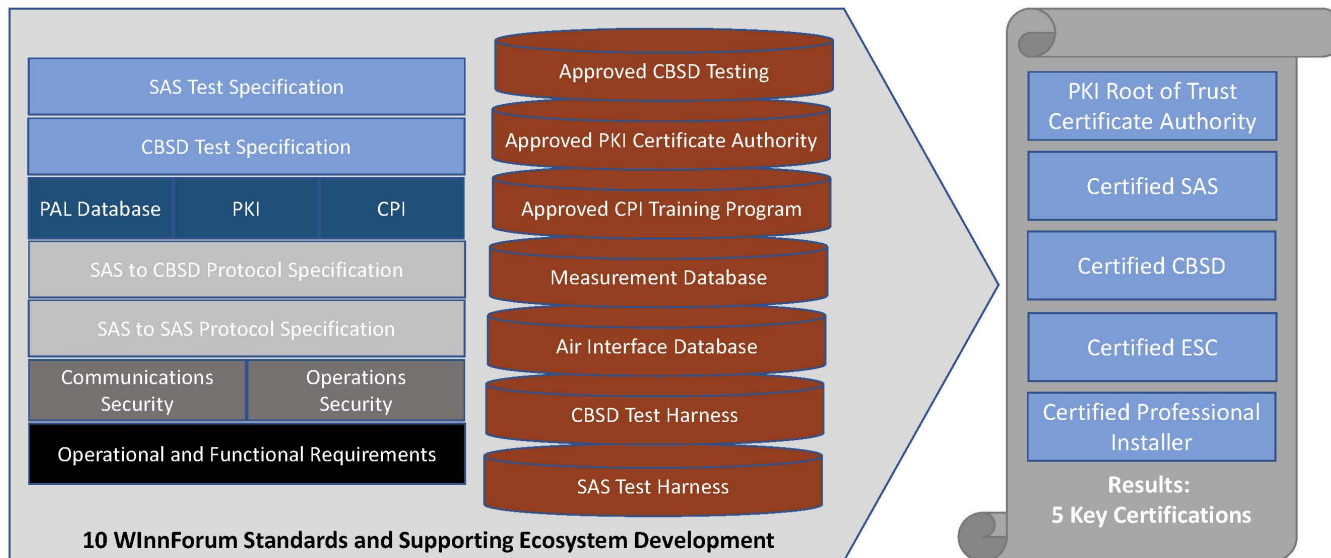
SAS Test Specification

CBSD Test Specification

| PAL Database | PKI | CPI |
|---|---|---|

SAS to CBSD Protocol Specification

SAS to SAS Protocol Specification

| Communications Security | Operations Security |
|---|---|

Operational and Functional Requirements

Approved CBSD Testing

Approved PKI Certificate Authority

Approved CPI Training Program

Measurement Database

Air Interface Database

CBSD Test Harness

SAS Test Harness

10 WInnForum Standards and Supporting Ecosystem Development

PKI Root of Trust Certificate Authority

Certified SAS

Certified CBSD

Certified ESC

Certified Professional Installer

Results:
5 Key Certifications